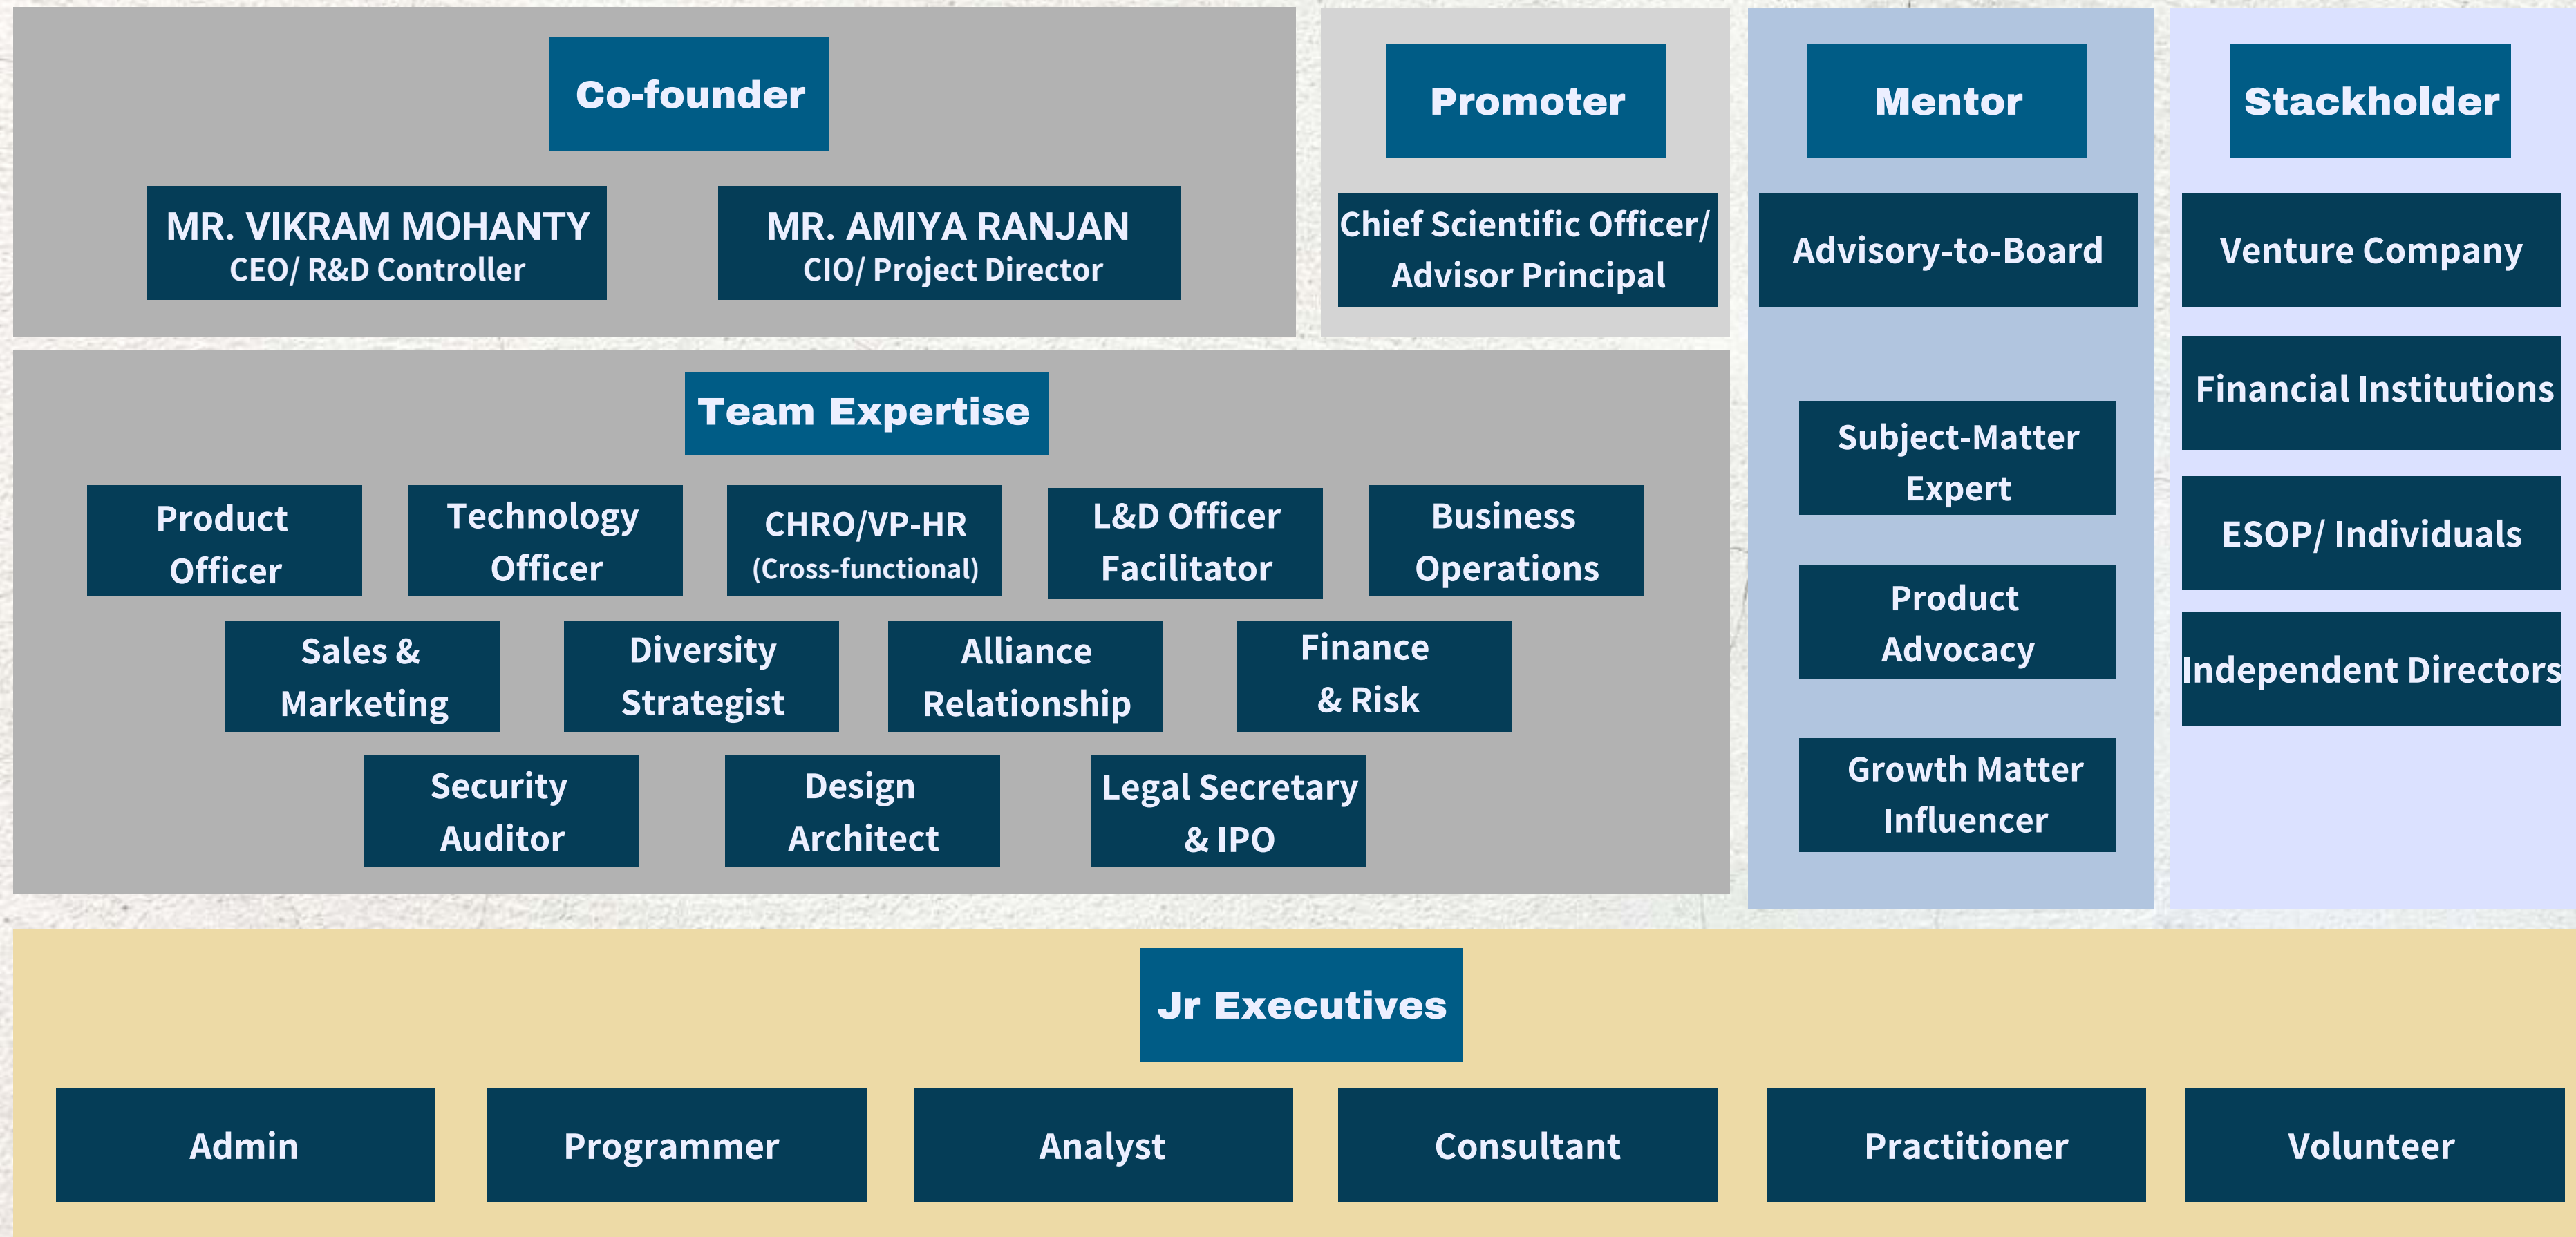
Co-founder

MR. VIKRAM MOHANTY
CEO/ R&D Controller

MR. AMIYA RANJAN
CIO/ Project Director

Promoter

Chief Scientific Officer/ Advisor Principal

Mentor

Advisory-to-Board

Subject-Matter Expert

Product Advocacy

Growth Matter Influencer

Stackholder

Venture Company

Financial Institutions

ESOP/ Individuals

Independent Directors

Team Expertise

Product Officer

Technology Officer

CHRO/VP-HR (Cross-functional)

L&D Officer Facilitator

Business Operations

Sales & Marketing

Diversity Strategist

Alliance Relationship

Finance & Risk

Security Auditor

Design Architect

Legal Secretary & IPO

Jr Executives

Admin

Programmer

Analyst

Consultant

Practitioner

Volunteer